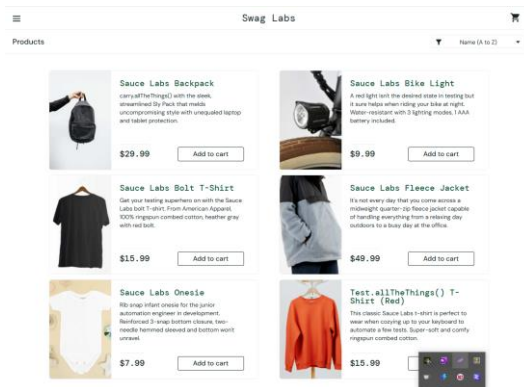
Swag Labs

Products

Name (A to Z)

Sauce Labs Backpack

carry.allTheThings() with the sleek, streamlined Sly Pack that melds uncompromising style with unequaled laptop and tablet protection.

$29.99

Add to cart

Sauce Labs Bike Light

A red light isn't the desired state in testing but it sure helps when riding your bike at night. Water-resistant with 3 lighting modes, 1 AAA battery included.

$9.99

Add to cart

Sauce Labs Bolt T-Shirt

Get your testing superhero on with the Sauce Labs bolt T-shirt. From American Apparel, 100% ringspun combed cotton, heather gray with red bolt.

$15.99

Add to cart

Sauce Labs Fleece Jacket

It's not every day that you come across a midweight quarter-zip fleece jacket capable of handling everything from a relaxing day outdoors to a busy day at the office.

$49.99

Add to cart

Sauce Labs Onesie

Rib snap infant onesie for the junior automation engineer in development. Reinforced 3-snap bottom closure, two-needle hemmed sleeved and bottom won't unravel.

$7.99

Add to cart

Test.allTheThings() T-Shirt (Red)

This classic Sauce Labs t-shirt is perfect to wear when cozying up to your keyboard to automate a few tests. Super-soft and comfy ringspun combed cotton.

$15.99